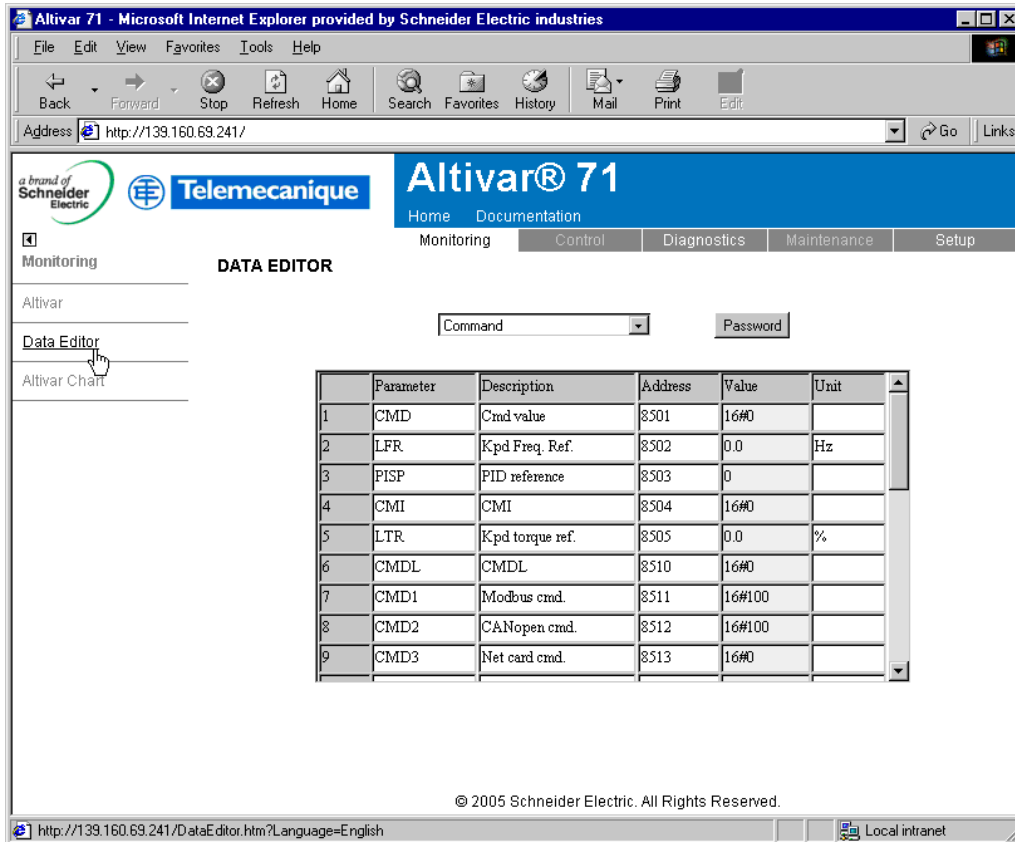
Altivar 71 - Microsoft Internet Explorer provided by Schneider Electric industries

File Edit View Favorites Tools Help

Back Forward Stop Refresh Home Search Favorites History Mail Print Edit

Address http://139.160.69.241/ Go Links

a brand of Schneider Electric

Telemecanique

Altivar® 71

Home Documentation

Monitoring Control Diagnostics Maintenance Setup

Monitoring

Altivar

Data Editor

Altivar Chart

DATA EDITOR

Command

Password

| | Parameter | Description | Address | Value | Unit |
|---|---|---|---|---|---|
| 1 | CMD | Cmd value | 8501 | 16#0 | |
| 2 | LFR | Kpd Freq. Ref. | 8502 | 0.0 | Hz |
| 3 | PISP | PID reference | 8503 | 0 | |
| 4 | CMI | CMI | 8504 | 16#0 | |
| 5 | LTR | Kpd torque ref. | 8505 | 0.0 | % |
| 6 | CMDL | CMDL | 8510 | 16#0 | |
| 7 | CMD1 | Modbus cmd. | 8511 | 16#100 | |
| 8 | CMD2 | CANopen cmd. | 8512 | 16#100 | |
| 9 | CMD3 | Net card cmd. | 8513 | 16#0 | |

© 2005 Schneider Electric. All Rights Reserved.

http://139.160.69.241/DataEditor.htm?Language=English

Local intranet